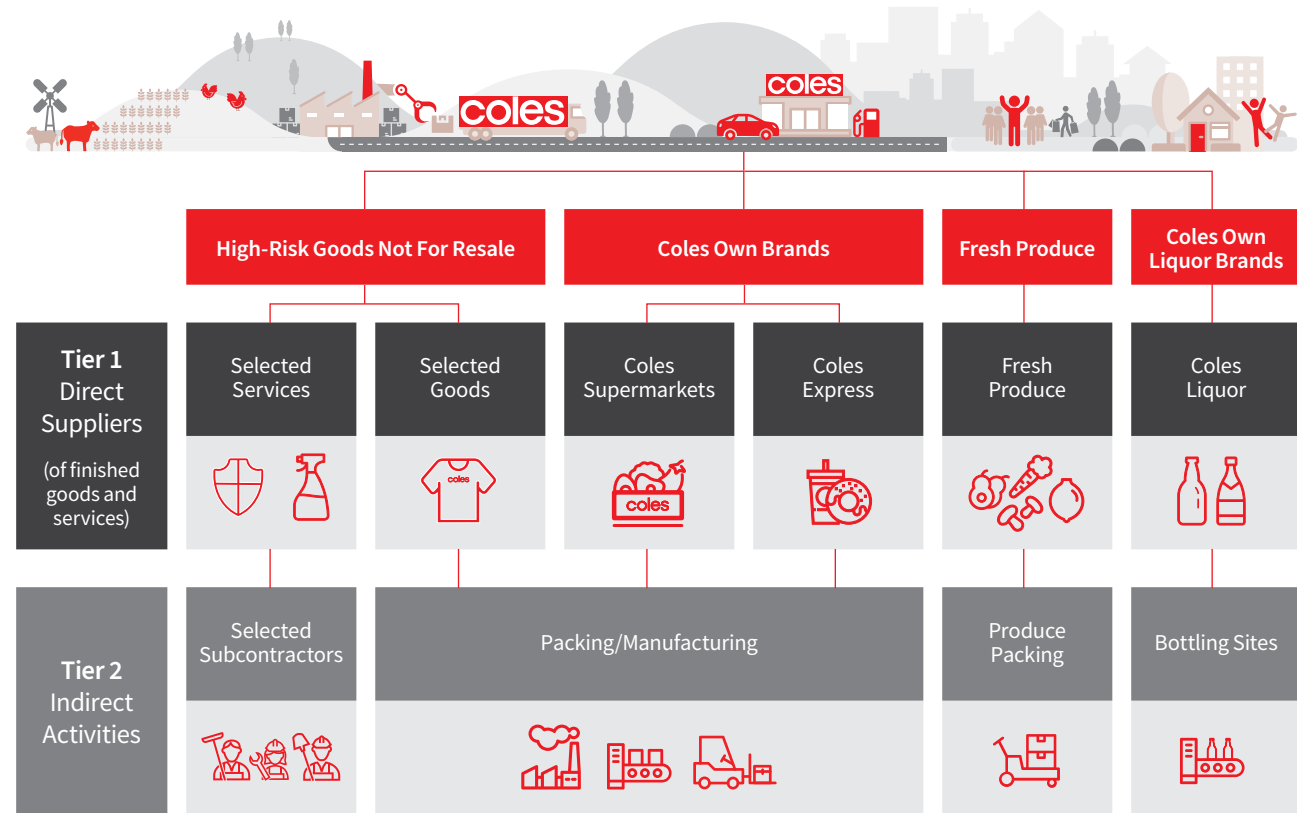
coles

coles

High-Risk Goods Not For Resale

Coles Own Brands

Fresh Produce

Coles Own Liquor Brands

Tier 1 Direct Suppliers

(of finished goods and services)

Selected Services

Selected Goods

coles

Coles Supermarkets

coles

Coles Express

Fresh Produce

Coles Liquor

Tier 2 Indirect Activities

Selected Subcontractors

Packing/Manufacturing

Produce Packing

Bottling Sites